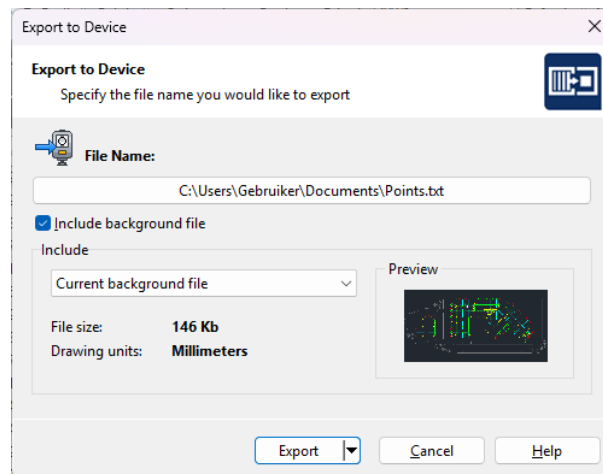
Export to Device

Export to Device
Specify the file name you would like to export

File Name:

C:\Users\Gebruiker\Documents\Points.txt

Include background file

Include

Current background file

File size: 146 Kb
Drawing units: Millimeters

Preview

Export
Cancel
Help